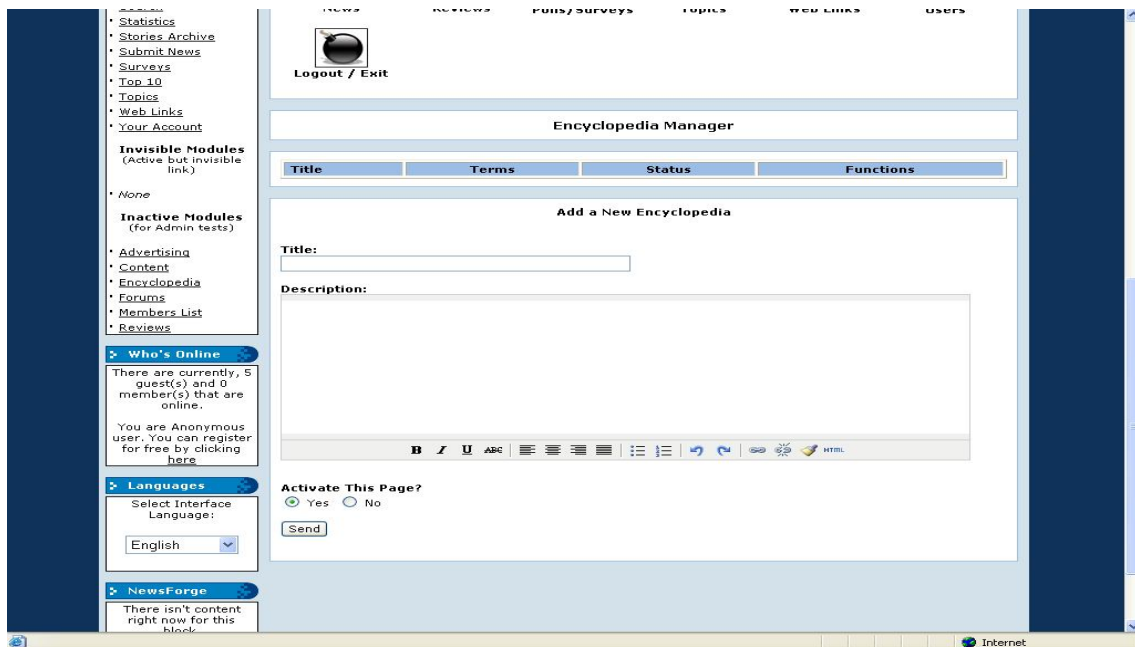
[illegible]
Statistics
Stories Archive
Submit News
Surveys
Top 10
Topics
Web Links
Your Account

Invisible Modules
(Active but invisible link)

None

Inactive Modules
(for Admin tests)

Advertising
Content
Encyclopedia
Forums
Members List
Reviews

Who's Online
There are currently, 5 guest(s) and 0 member(s) that are online.

You are Anonymous user. You can register for free by clicking here

Languages
Select Interface Language:
English

NewsForge
There isn't content right now for this block

News Reviews Polls/Surveys Topics Web Links Users

Logout / Exit

Encyclopedia Manager

| Title | Terms | Status | Functions |
|---|---|---|---|

Add a New Encyclopedia

Title:

Description:

B I U ABC HTML

Activate This Page?
Yes No

Send

Internet